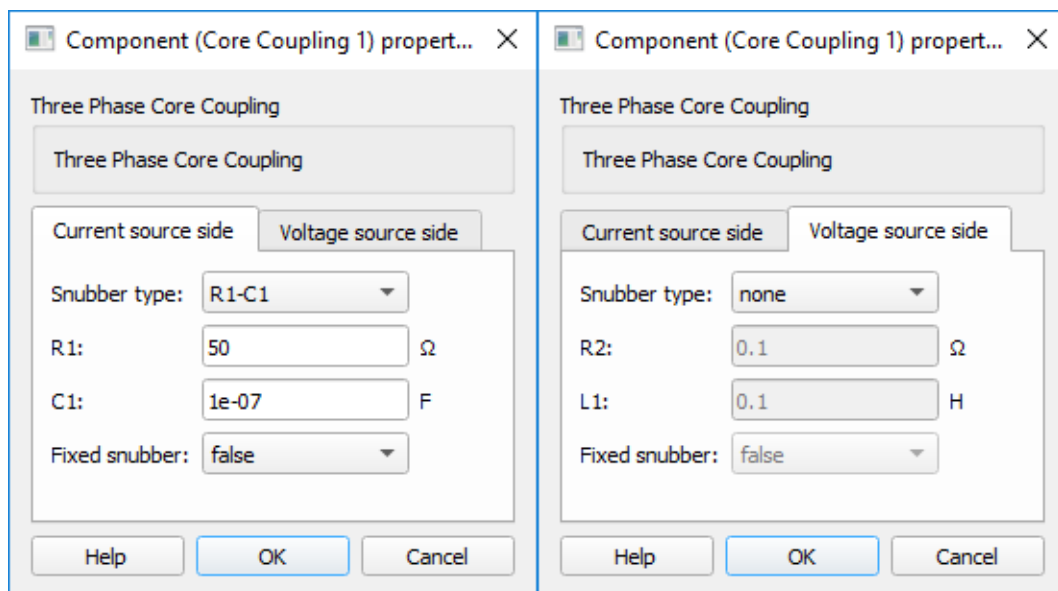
Component (Core Coupling 1) propert... ✕

Three Phase Core Coupling

Three Phase Core Coupling

Current source side | Voltage source side

Snubber type: R1-C1

R1: 50 Ω

C1: 1e-07 F

Fixed snubber: false

Help | OK | Cancel

Component (Core Coupling 1) propert... ✕

Three Phase Core Coupling

Three Phase Core Coupling

Current source side | Voltage source side

Snubber type: none

R2: 0.1 Ω

L1: 0.1 H

Fixed snubber: false

Help | OK | Cancel